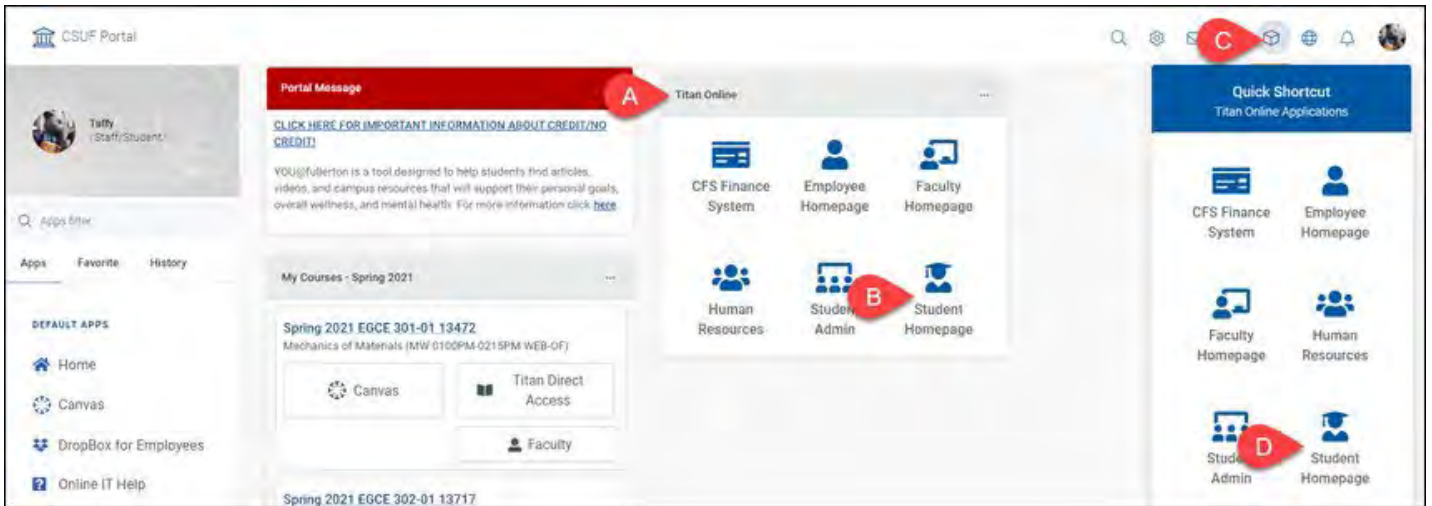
CSUF Portal

C

Tuffy
(Staff/Student)

Q Apps filter

Apps Favorite History

DEFAULT APPS

Home

Canvas

DropBox for Employees

Online IT Help

Portal Message

CLICK HERE FOR IMPORTANT INFORMATION ABOUT CREDIT/NO CREDIT!

YOU@fullerton is a tool designed to help students find articles, videos, and campus resources that will support their personal goals, overall wellness, and mental health. For more information click here.

My Courses - Spring 2021 ...

Spring 2021 EGCE 301-01 13472
Mechanics of Materials (MW 0100PM-0215PM WEB-OF)

Canvas

Titan Direct Access

Faculty

Spring 2021 EGCE 302-01 13717

A

Titan Online ...

CFS Finance System

Employee Homepage

Faculty Homepage

Human Resources

Student Admin

B

Student Homepage

Quick Shortcut
Titan Online Applications

CFS Finance System

Employee Homepage

Faculty Homepage

Human Resources

Student Admin

D

Student Homepage